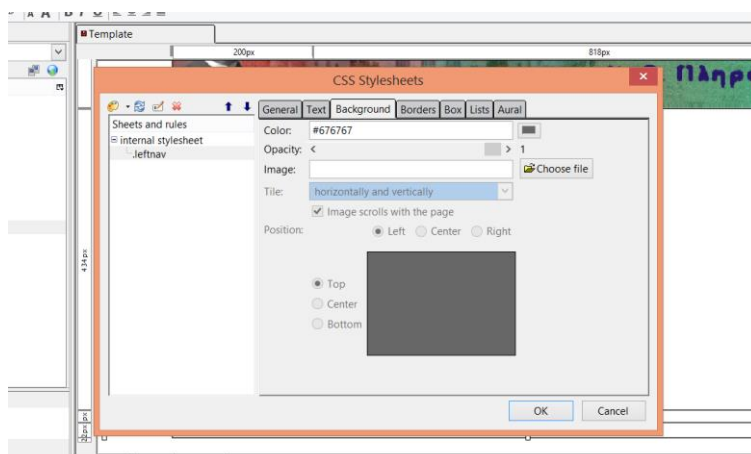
Template

200px

818px

Πληρ

CSS Stylesheets

Sheets and rules
internal stylesheet
.leftnav

General Text Background Borders Box Lists Aural

Color: #676767

Opacity: < > 1

Image: Choose file

Tile: horizontally and vertically

Image scrolls with the page

Position: Left Center Right

Top
Center
Bottom

434px

OK Cancel